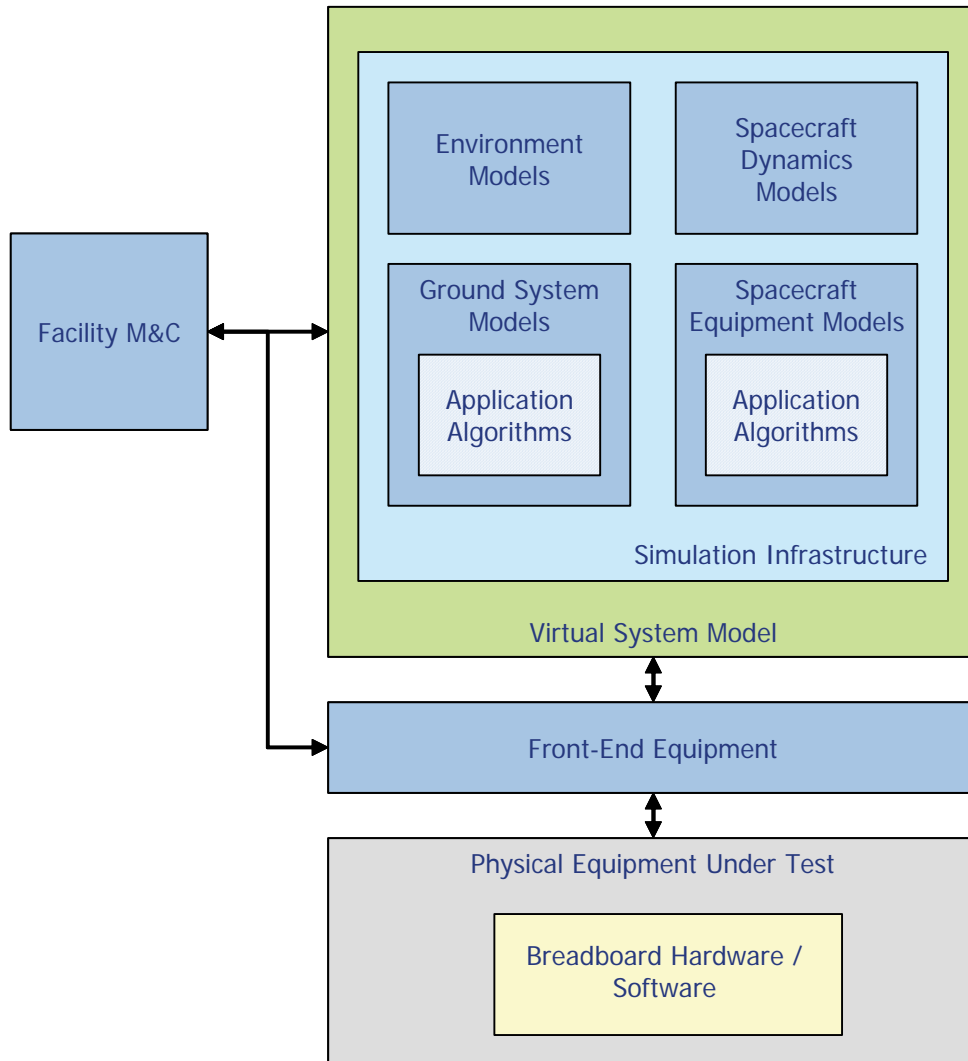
Environment Models

Spacecraft Dynamics Models

Ground System Models

Application Algorithms

Spacecraft Equipment Models

Application Algorithms

Simulation Infrastructure

Virtual System Model

Facility M&C

Front-End Equipment

Physical Equipment Under Test

Breadboard Hardware / Software